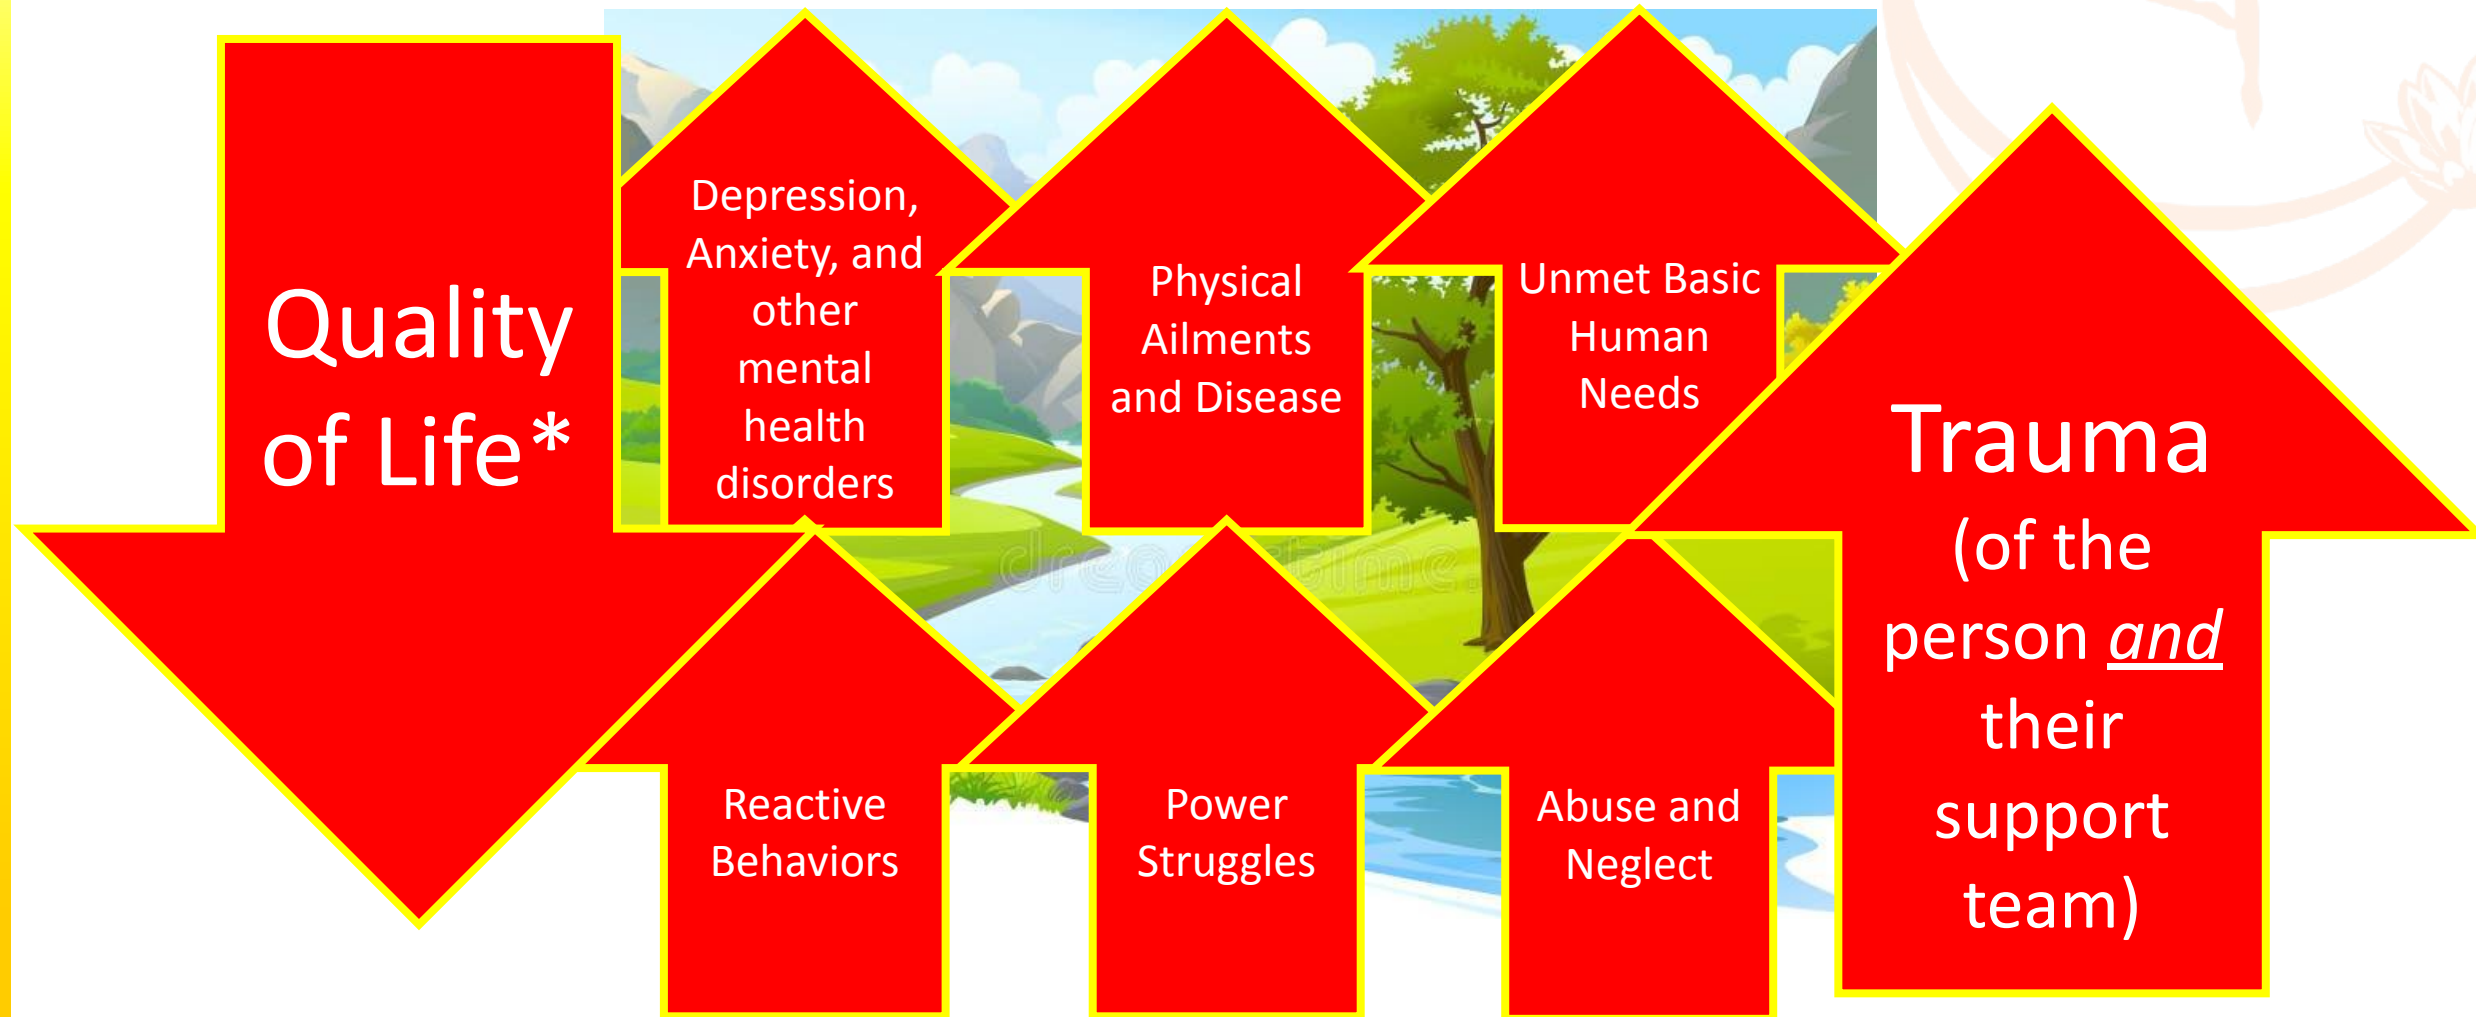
Quality of Life*

Depression, Anxiety, and other mental health disorders

Physical Ailments and Disease

Unmet Basic Human Needs

Reactive Behaviors

Power Struggles

Abuse and Neglect

Trauma (of the person *and* their support team)